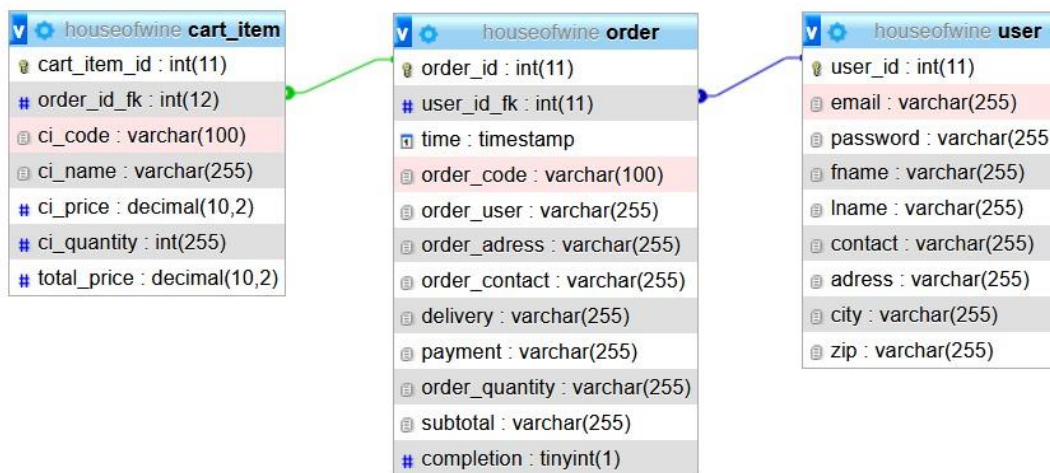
v houseofwine cart_item
cart_item_id : int(11)
# order_id_fk : int(12)
ci_code : varchar(100)
ci_name : varchar(255)
# ci_price : decimal(10,2)
# ci_quantity : int(255)
# total_price : decimal(10,2)

v houseofwine order
order_id : int(11)
# user_id_fk : int(11)
time : timestamp
order_code : varchar(100)
order_user : varchar(255)
order_adress : varchar(255)
order_contact : varchar(255)
delivery : varchar(255)
payment : varchar(255)
order_quantity : varchar(255)
subtotal : varchar(255)
# completion : tinyint(1)

v houseofwine user
user_id : int(11)
email : varchar(255)
password : varchar(255
fname : varchar(255)
lname : varchar(255)
contact : varchar(255)
adress : varchar(255)
city : varchar(255)
zip : varchar(255)